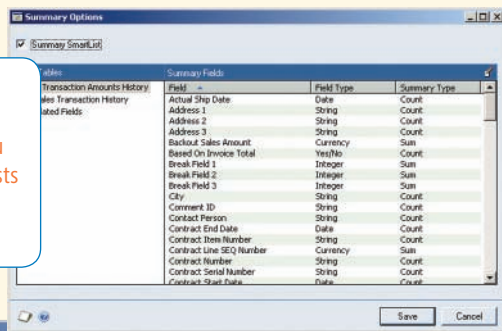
Summary Options

Summary SmartList

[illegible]ables
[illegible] Transaction Amounts History
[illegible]ales Transaction History
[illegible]ated Fields

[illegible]u
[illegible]sts

Summary Fields

| Field | Field Type | Summary Type |
|---|---|---|
| Actual Ship Date | Date | Count |
| Address 1 | String | Count |
| Address 2 | String | Count |
| Address 3 | String | Count |
| Backout Sales Amount | Currency | Sum |
| Based On Invoice Total | Yes/No | Count |
| Break Field 1 | Integer | Sum |
| Break Field 2 | Integer | Sum |
| Break Field 3 | Integer | Sum |
| City | String | Count |
| Comment ID | String | Count |
| Contact Person | String | Count |
| Contract End Date | Date | Count |
| Contract Item Number | String | Count |
| Contract Line SEQ Number | Currency | Sum |
| Contract Number | String | Count |
| Contract Serial Number | String | Count |
| Contract Start Date | Date | Count |

Save
Cancel